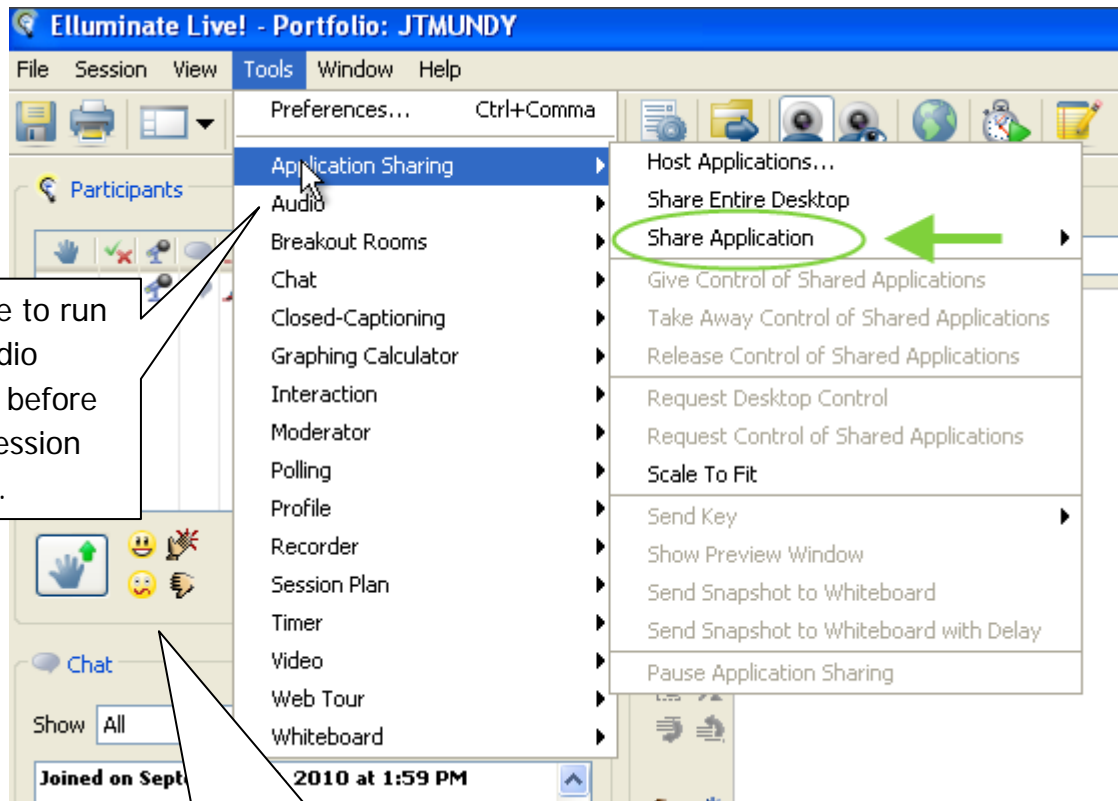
Elluminate Live! - Portfolio: JTMUNDY

File Session View Tools Window Help

Participants

e to run
dio
before
ession
.

Chat

Show All

Joined on Sept 2010 at 1:59 PM

Preferences... Ctrl+Comma
Application Sharing
Audio
Breakout Rooms
Chat
Closed-Captioning
Graphing Calculator
Interaction
Moderator
Polling
Profile
Recorder
Session Plan
Timer
Video
Web Tour
Whiteboard

Host Applications...
Share Entire Desktop
Share Application
Give Control of Shared Applications
Take Away Control of Shared Applications
Release Control of Shared Applications
Request Desktop Control
Request Control of Shared Applications
Scale To Fit
Send Key
Show Preview Window
Send Snapshot to Whiteboard
Send Snapshot to Whiteboard with Delay
Pause Application Sharing